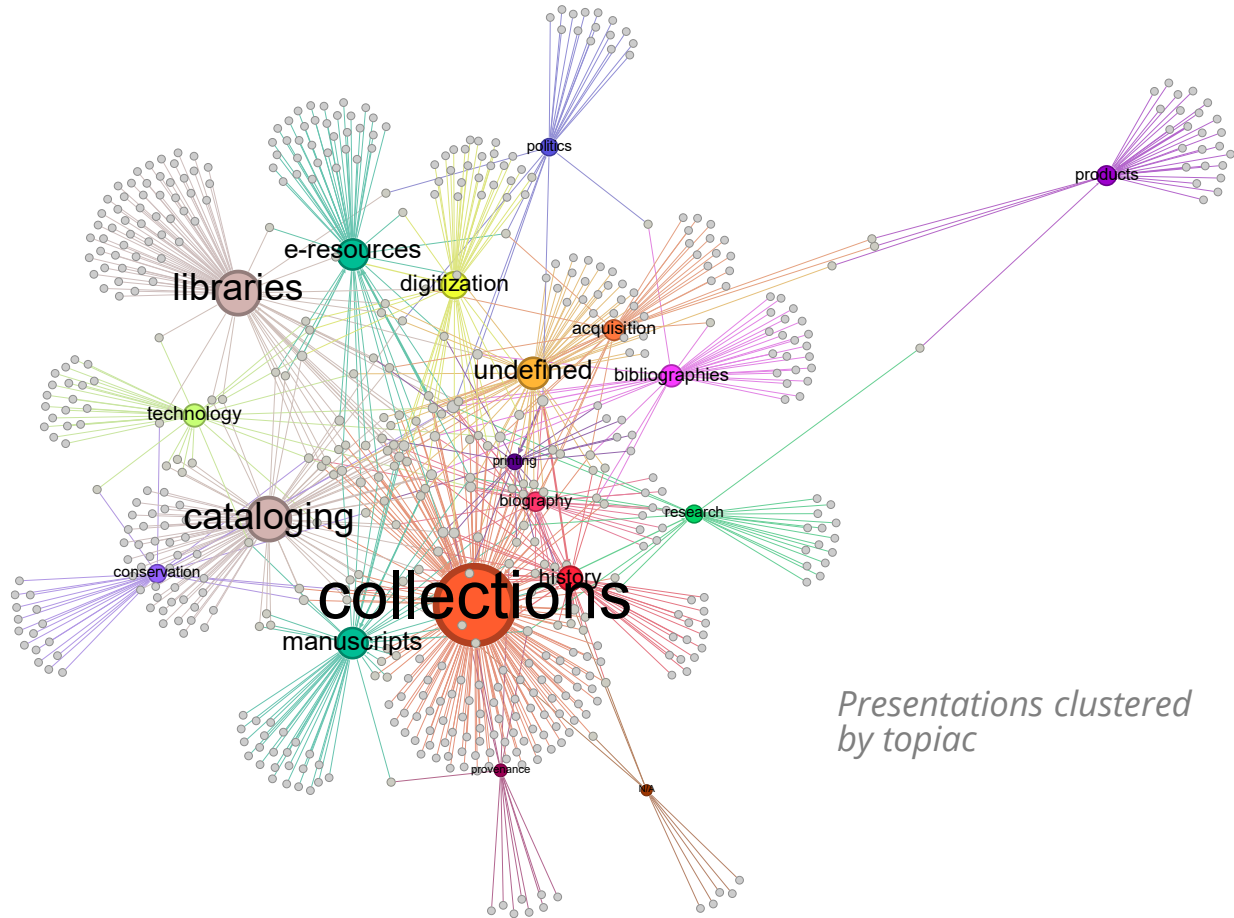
politics
products
e-resources
libraries
digitization
acquisition
undefined
bibliographies
technology
printing
biography
research
cataloging
conservation
history
collections
manuscripts
provenance
MA
Presentations clustered by topiac